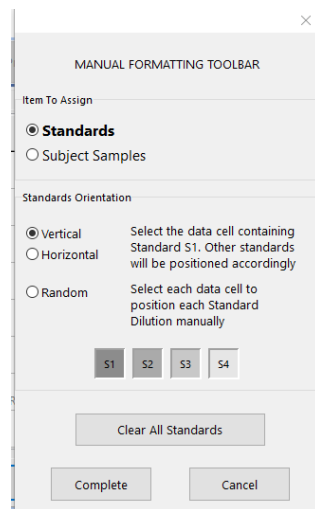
×

MANUAL FORMATTING TOOLBAR

Item To Assign

Standards

Subject Samples

Standards Orientation

Vertical

Horizontal

Select the data cell containing Standard S1. Other standards will be positioned accordingly

Random

Select each data cell to position each Standard Dilution manually

S1 S2 S3 S4

Clear All Standards

Complete

Cancel